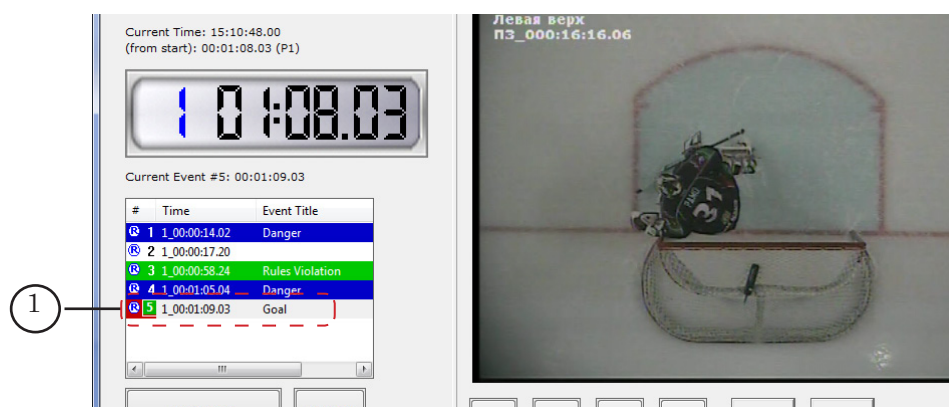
Current Time: 15:10:48.00
(from start): 00:01:08.03 (P1)

1 01:08.03

Current Event #5: 00:01:09.03

| # | Time | Event Title |
|---|---|---|
| ® 1 | 1_00:00:14.02 | Danger |
| ® 2 | 1_00:00:17.20 | |
| ® 3 | 1_00:00:58.24 | Rules Violation |
| ® 4 | 1_00:01:05.04 | Danger |
| ® 5 | 1_00:01:09.03 | Goal |

1

Левая верх
ПЗ_000:16:16.06

37